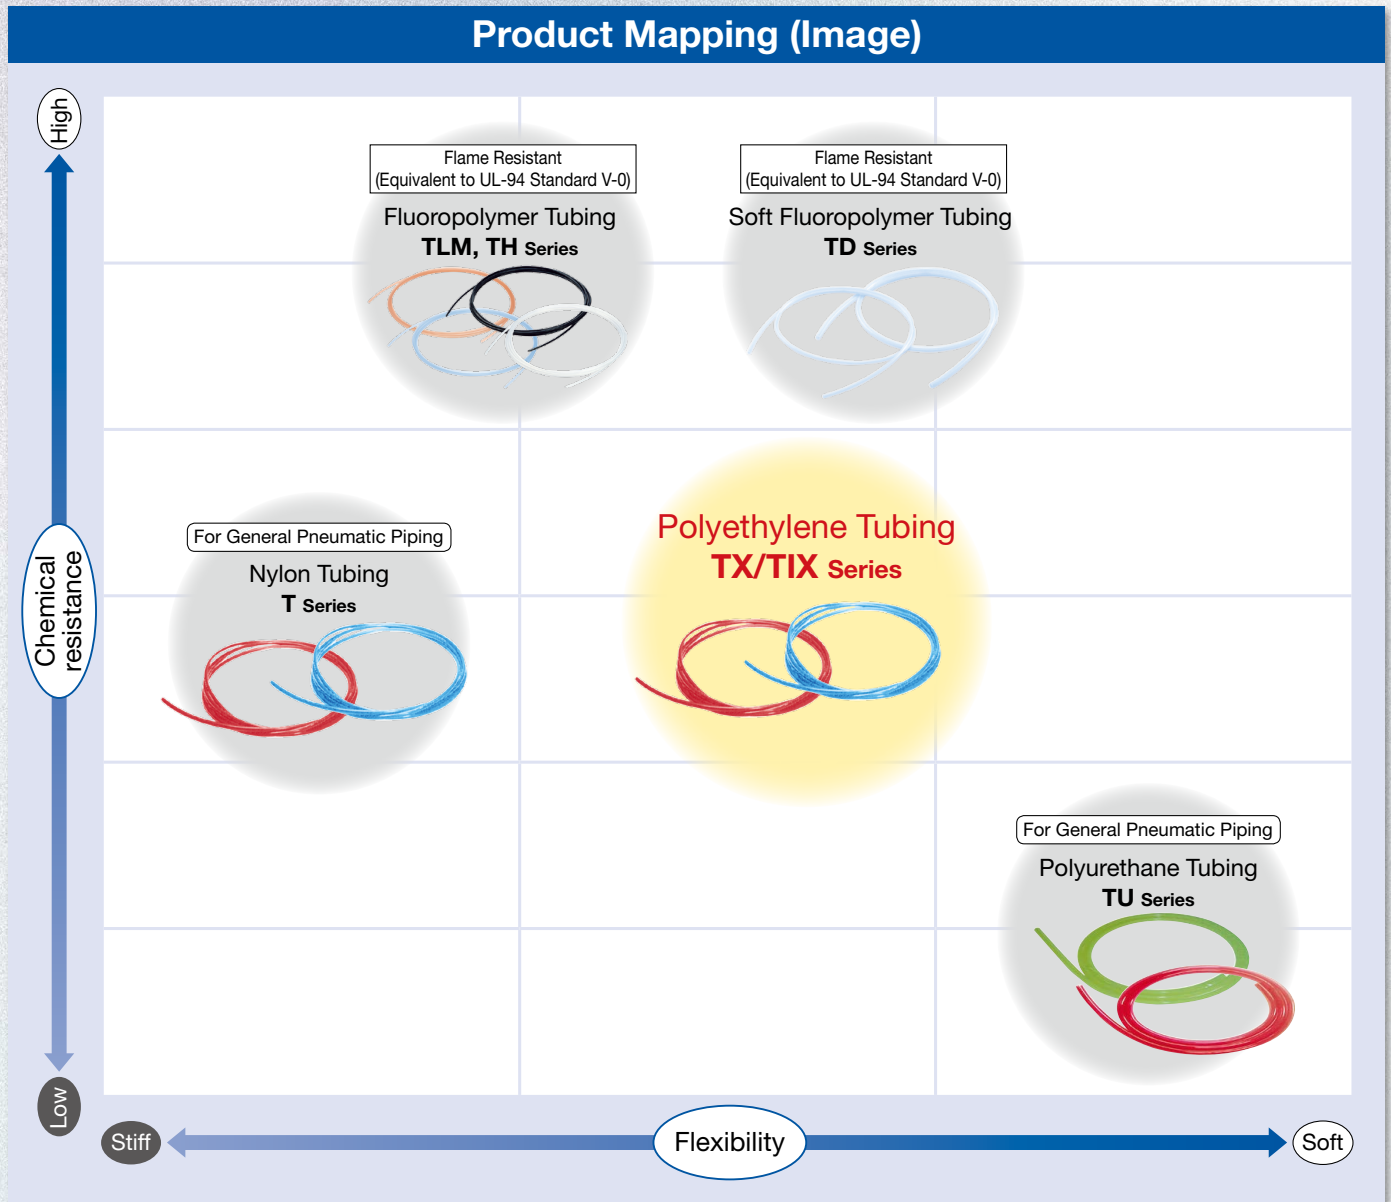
Product Mapping (Image)

High

Chemical resistance

Low

Flame Resistant
(Equivalent to UL-94 Standard V-0)
Fluoropolymer Tubing
TLM, TH Series

Flame Resistant
(Equivalent to UL-94 Standard V-0)
Soft Fluoropolymer Tubing
TD Series

For General Pneumatic Piping
Nylon Tubing
T Series

Polyethylene Tubing
TX/TIX Series

For General Pneumatic Piping
Polyurethane Tubing
TU Series

Stiff

Flexibility

Soft